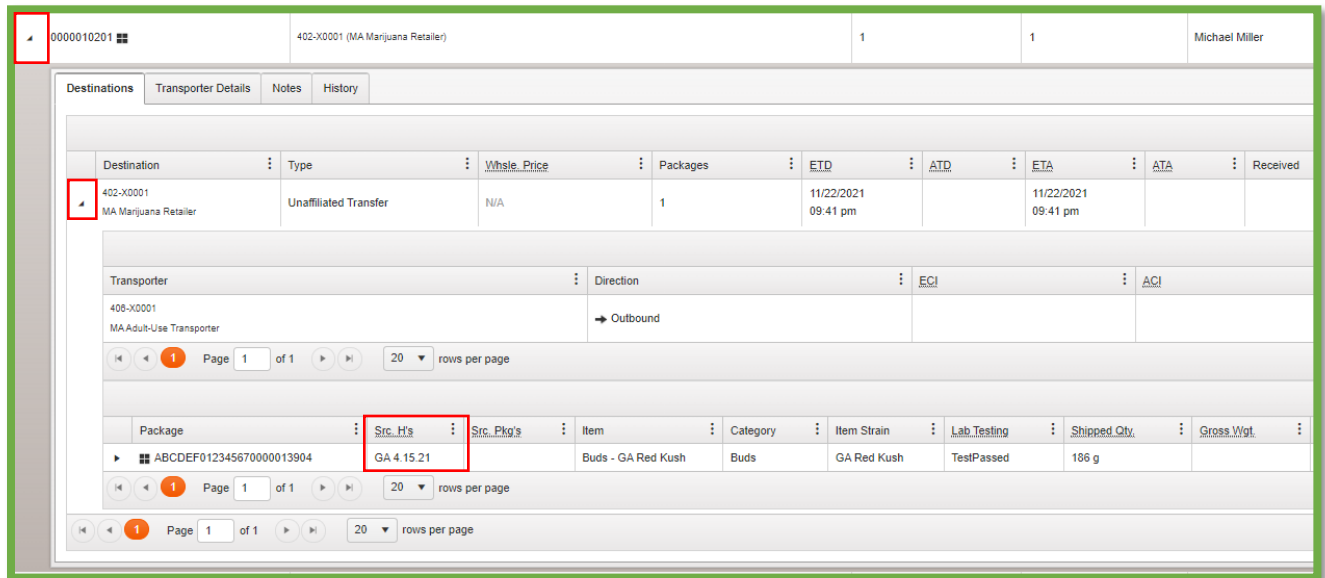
| 0000010201 | 402-X0001 (MA Marijuana Retailer) | 1 | 1 | Michael Miller |
|---|---|---|---|---|

Destinations | Transporter Details | Notes | History

| Destination | Type | Whsle. Price | Packages | ETD | ATD | ETA | ATA | Received |
|---|---|---|---|---|---|---|---|---|
| 402-X0001 MA Marijuana Retailer | Unaffiliated Transfer | N/A | 1 | 11/22/2021 09:41 pm | | 11/22/2021 09:41 pm | | |

| Transporter | Direction | ECI | ACI |
|---|---|---|---|
| 406-X0001 MA Adult-Use Transporter | Outbound | | |

1 Page 1 of 1 20 rows per page

| Package | Src. H's | Src. Pkg's | Item | Category | Item Strain | Lab Testing | Shipped Qty. | Gross Wgt. |
|---|---|---|---|---|---|---|---|---|
| ABCDEF012345670000013904 | GA 4.15.21 | | Buds - GA Red Kush | Buds | GA Red Kush | TestPassed | 186 g | |

1 Page 1 of 1 20 rows per page

1 Page 1 of 1 20 rows per page